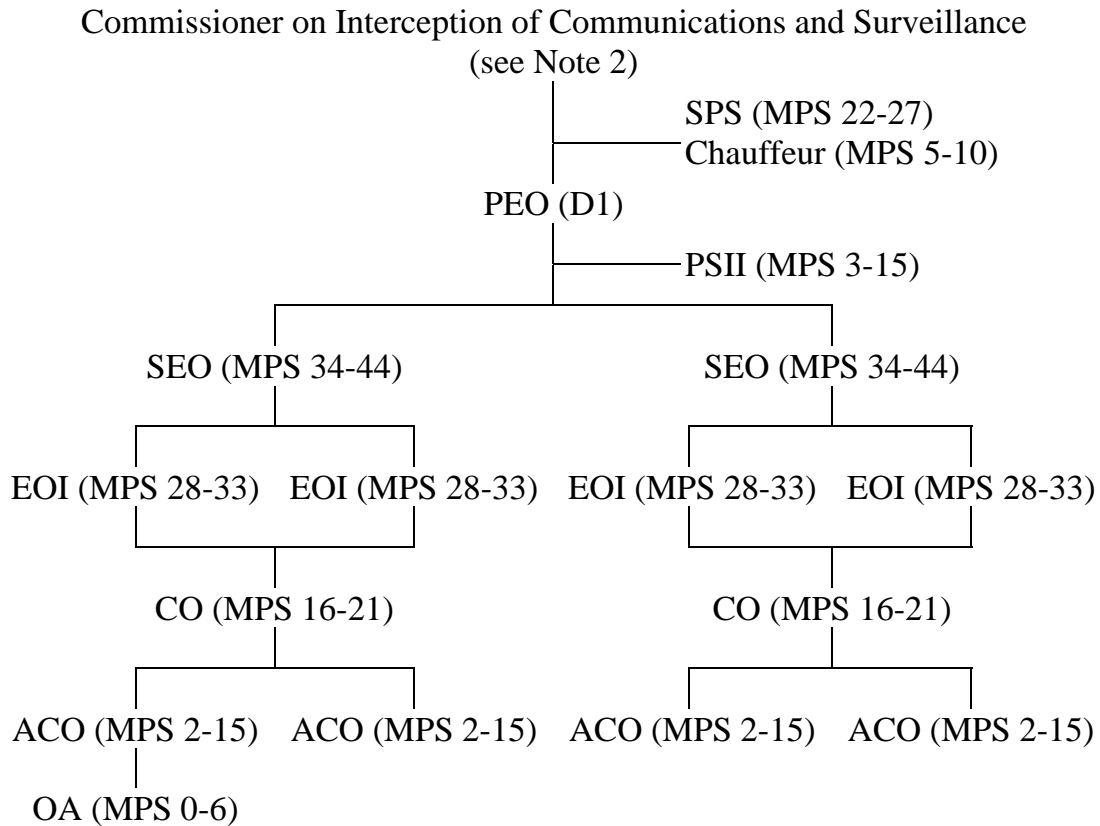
Commissioner on Interception of Communications and Surveillance
(see Note 2)

SPS (MPS 22-27)
Chauffeur (MPS 5-10)

PEO (D1)

PSII (MPS 3-15)

SEO (MPS 34-44)

SEO (MPS 34-44)

EOI (MPS 28-33) EOI (MPS 28-33) EOI (MPS 28-33) EOI (MPS 28-33)

CO (MPS 16-21)

CO (MPS 16-21)

ACO (MPS 2-15) ACO (MPS 2-15) ACO (MPS 2-15) ACO (MPS 2-15)

OA (MPS 0-6)